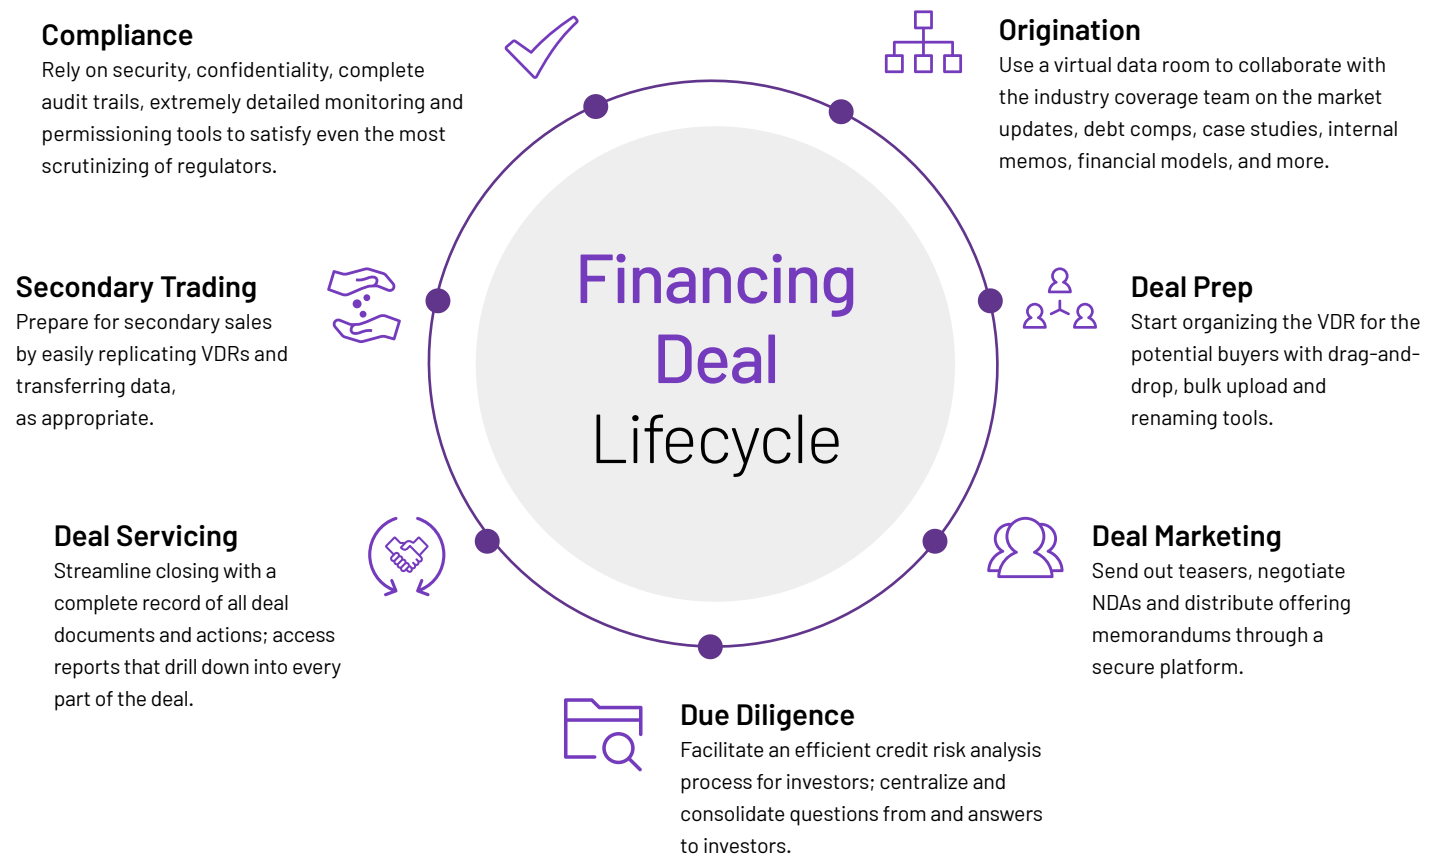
Compliance
Rely on security, confidentiality, complete audit trails, extremely detailed monitoring and permissioning tools to satisfy even the most scrutinizing of regulators.

Origination
Use a virtual data room to collaborate with the industry coverage team on the market updates, debt comps, case studies, internal memos, financial models, and more.

Financing Deal Lifecycle

Secondary Trading
Prepare for secondary sales by easily replicating VDRs and transferring data, as appropriate.

Deal Prep
Start organizing the VDR for the potential buyers with drag-and-drop, bulk upload and renaming tools.

Deal Servicing
Streamline closing with a complete record of all deal documents and actions; access reports that drill down into every part of the deal.

Deal Marketing
Send out teasers, negotiate NDAs and distribute offering memorandums through a secure platform.

Due Diligence
Facilitate an efficient credit risk analysis process for investors; centralize and consolidate questions from and answers to investors.